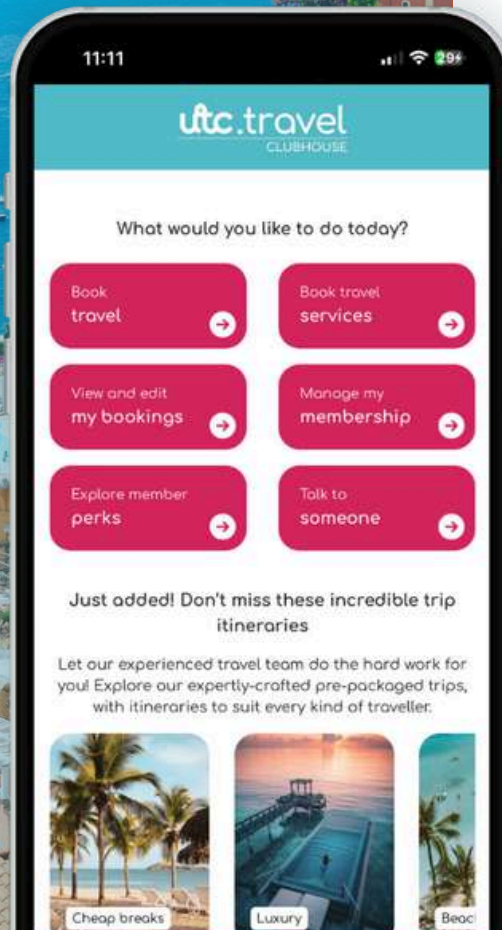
11:11

29

utc.travel
CLUBHOUSE

What would you like to do today?

Book
travel

Book travel
services

View and edit
my bookings

Manage my
membership

Explore member
perks

Talk to
someone

Just added! Don't miss these incredible trip itineraries

Let our experienced travel team do the hard work for you! Explore our expertly-crafted pre-packaged trips, with itineraries to suit every kind of traveller.

Cheap breaks

Luxury

Beac